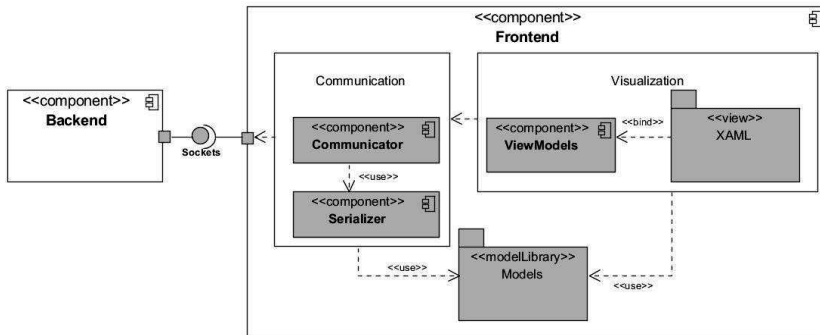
<<component>>
Frontend

<<component>>
Backend

Sockets

Communication

<<component>>
Communicator

<<use>>

<<component>>
Serializer

Visualization

<<component>>
ViewModels

<<bind>>

<<view>>
XAML

<<use>>

<<modelLibrary>>
Models

<<use>>